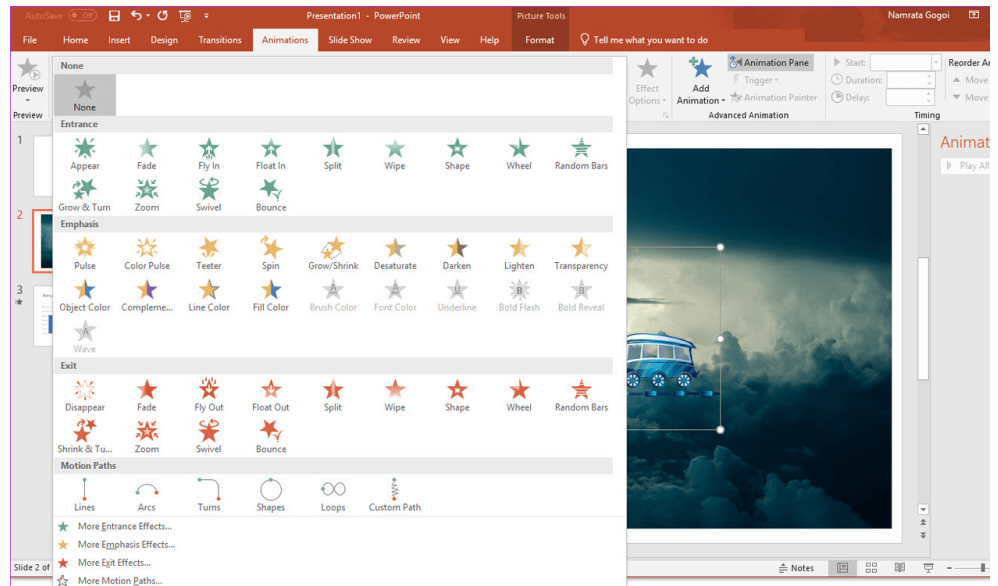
AutoSave Off Presentation1 - PowerPoint Picture Tools Namrata Gogoi

File Home Insert Design Transitions Animations Slide Show Review View Help Format Tell me what you want to do

Preview

Preview

None

None

Entrance

Appear Fade Fly In Float In Split Wipe Shape Wheel Random Bars

Grow & Turn Zoom Swivel Bounce

Emphasis

Pulse Color Pulse Teeter Spin Grow/Shrink Desaturate Darken Lighten Transparency

Object Color Compleme... Line Color Fill Color Brush Color Font Color Underline Bold Flash Bold Reveal

Wave

Exit

Disappear Fade Fly Out Float Out Split Wipe Shape Wheel Random Bars

Shrink & Tu... Zoom Swivel Bounce

Motion Paths

Lines Arcs Turns Shapes Loops Custom Path

More Entrance Effects...

More Emphasis Effects...

More Exit Effects...

More Motion Paths...

Effect Options

Add Animation

Animation Pane

Trigger

Animation Painter

Advanced Animation

Start:

Duration:

Delay:

Timing

Reorder An

Move

Move

Animat

Play All

1

2

3

Slide 2 of

Notes